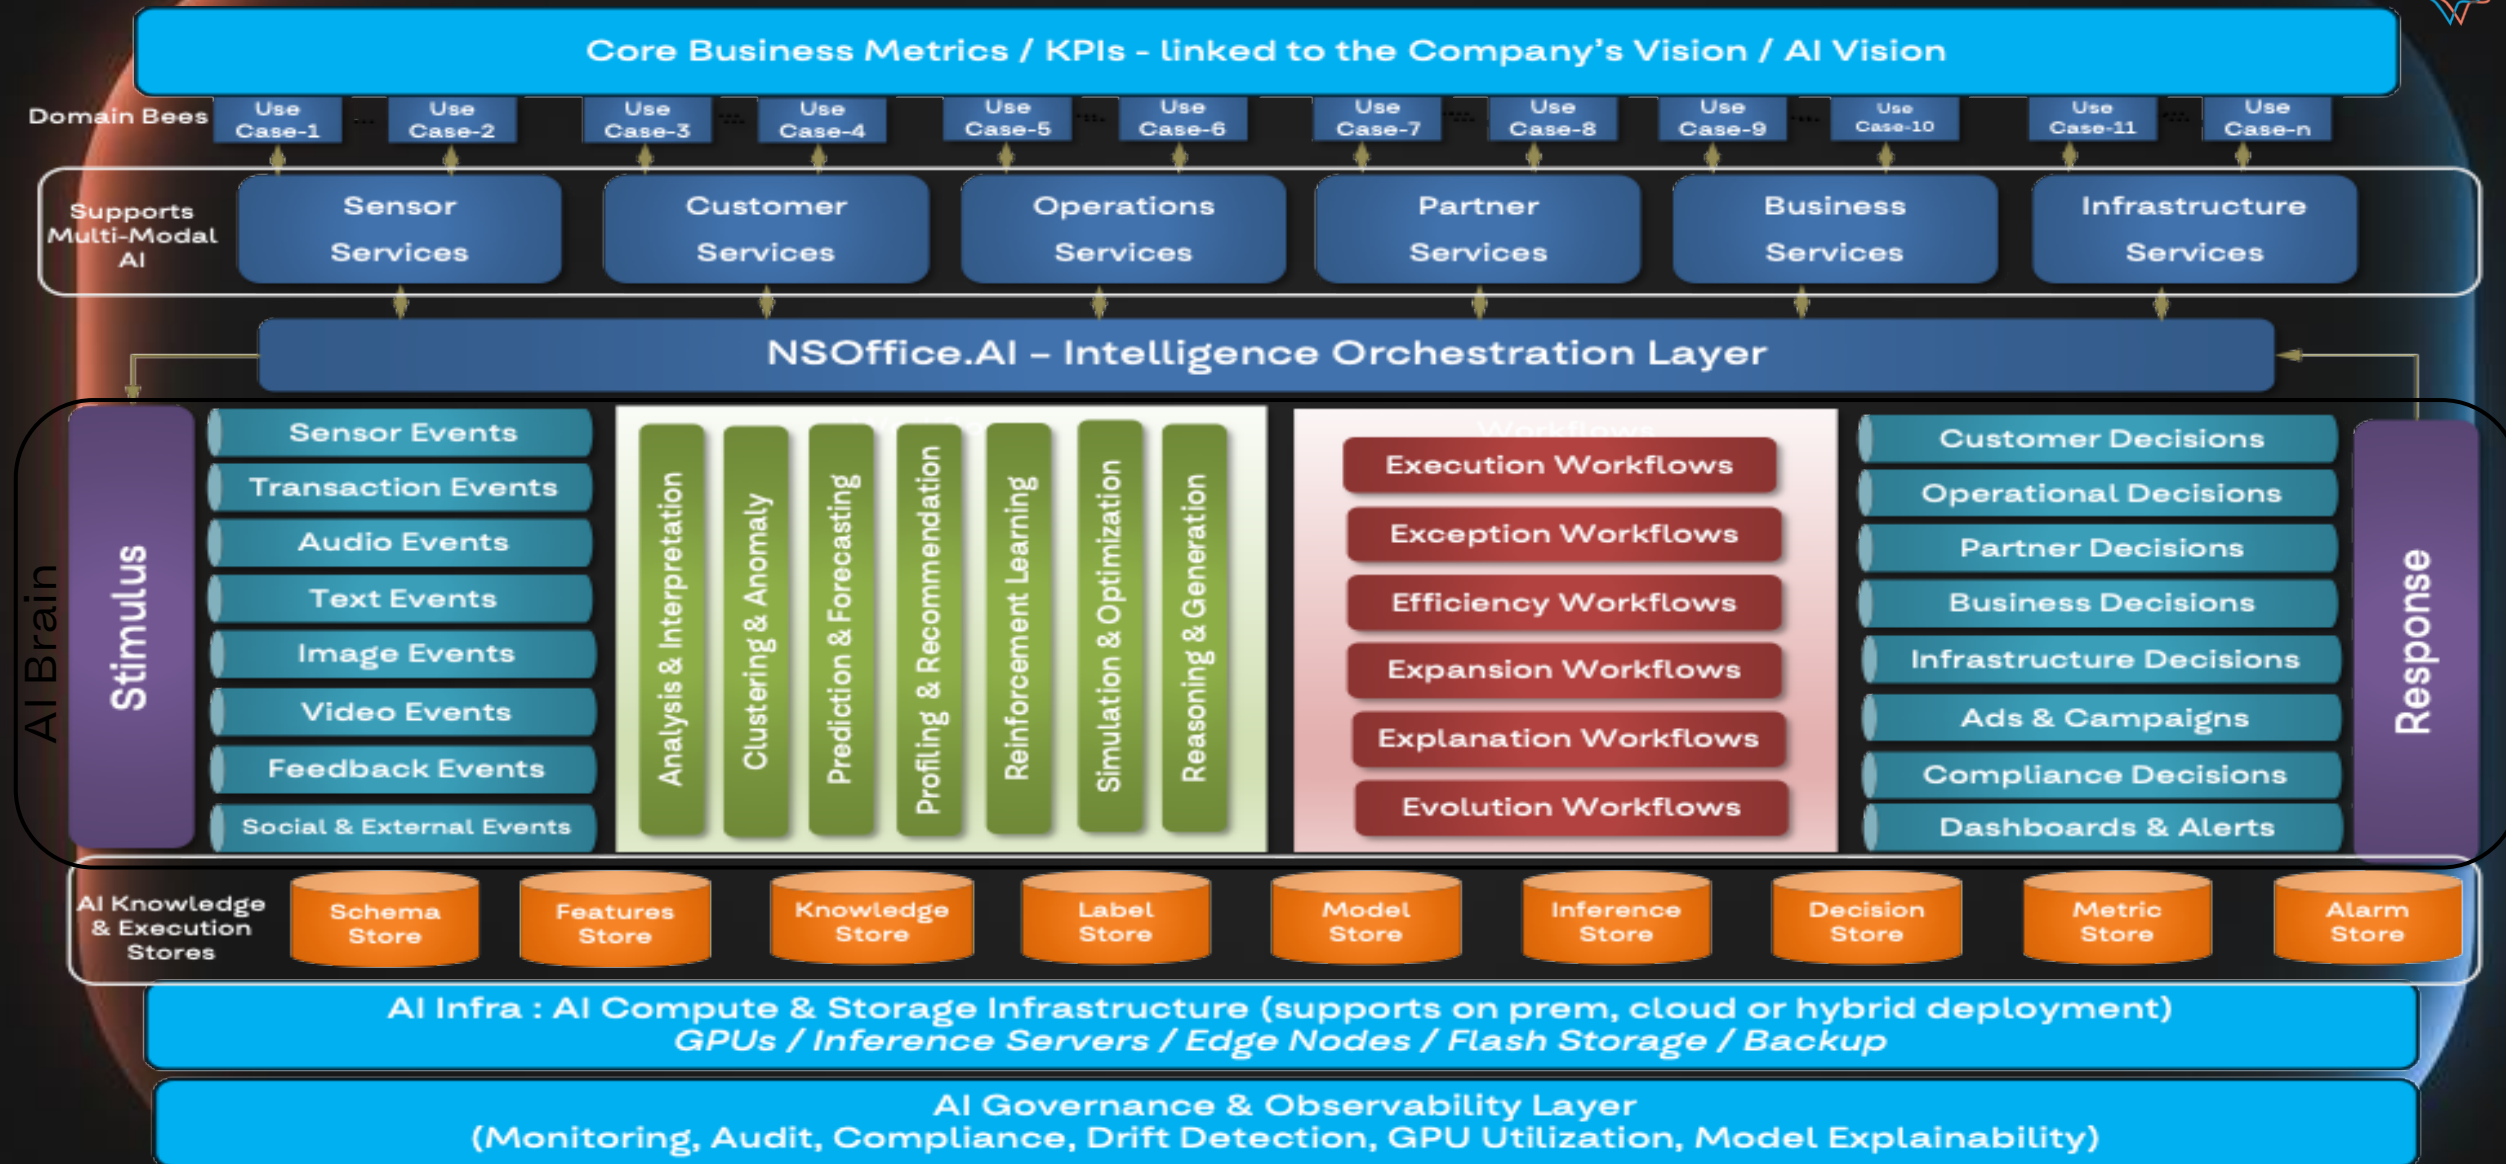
Core Business Metrics / KPIs - linked to the Company's Vision / AI Vision

Domain Bees

Use Case-1 ... Use Case-2 Use Case-3 ... Use Case-4 Use Case-5 ... Use Case-6 Use Case-7 ... Use Case-8 Use Case-9 ... Use Case-10 Use Case-11 ... Use Case-n

Supports Multi-Modal AI

Sensor Services

Customer Services

Operations Services

Partner Services

Business Services

Infrastructure Services

NSOffice.AI – Intelligence Orchestration Layer

AI Brain

Stimulus

Sensor Events
Transaction Events
Audio Events
Text Events
Image Events
Video Events
Feedback Events
Social & External Events

Analysis & Interpretation
Clustering & Anomaly
Prediction & Forecasting
Profiling & Recommendation
Reinforcement Learning
Simulation & Optimization
Reasoning & Generation

Workflows

Execution Workflows
Exception Workflows
Efficiency Workflows
Expansion Workflows
Explanation Workflows
Evolution Workflows

Customer Decisions
Operational Decisions
Partner Decisions
Business Decisions
Infrastructure Decisions
Ads & Campaigns
Compliance Decisions
Dashboards & Alerts

Response

AI Knowledge & Execution Stores

Schema Store
Features Store
Knowledge Store
Label Store
Model Store
Inference Store
Decision Store
Metric Store
Alarm Store

AI Infra : AI Compute & Storage Infrastructure (supports on prem, cloud or hybrid deployment)
GPUs / Inference Servers / Edge Nodes / Flash Storage / Backup

AI Governance & Observability Layer
(Monitoring, Audit, Compliance, Drift Detection, GPU Utilization, Model Explainability)